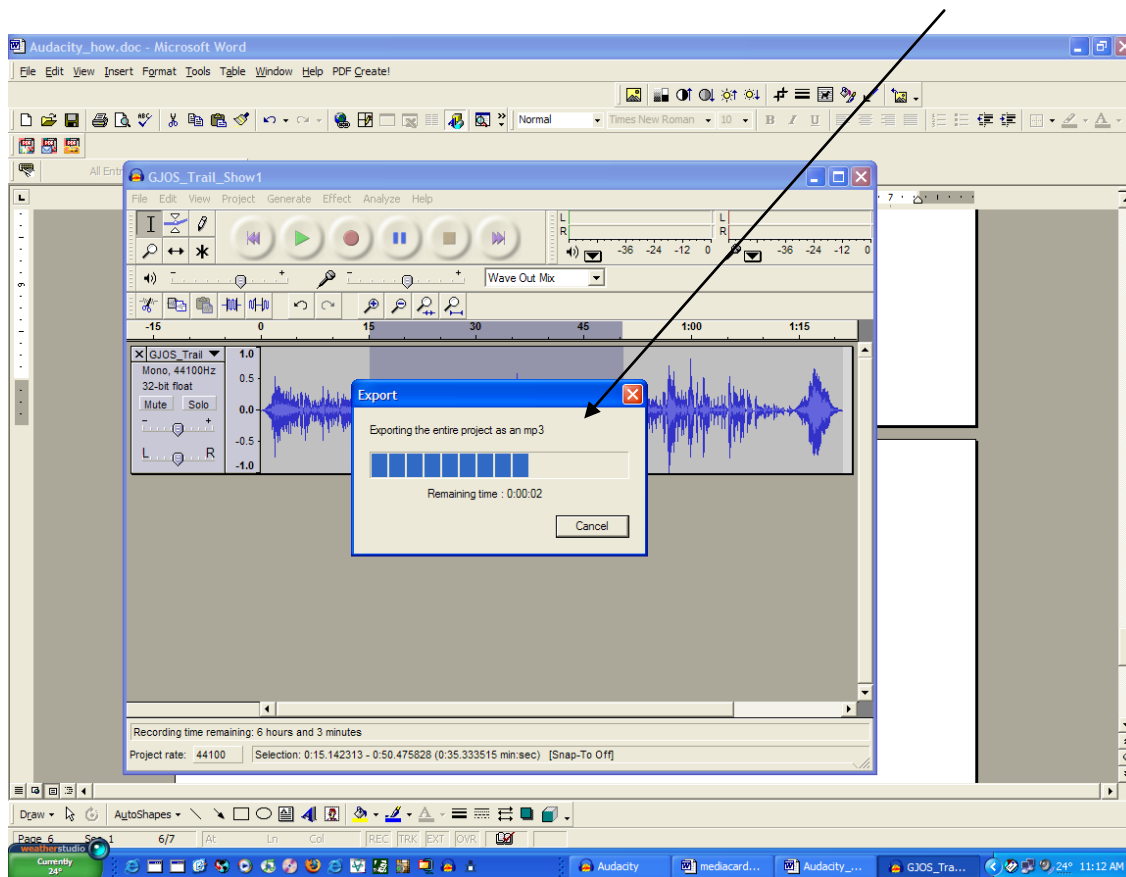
Audacity_how.doc - Microsoft Word

File Edit View Insert Format Tools Table Window Help PDF Create!

Normal Times New Roman 10

All Entr

GJOS_Trail_Show1

File Edit View Project Generate Effect Analyze Help

L
R
-36 -24 -12 0
L
R
-36 -24 -12 0

Wave Out Mix

-15 0 15 30 45 1:00 1:15

GJOS_Trail
Mono, 44100Hz
32-bit float
Mute Solo
L R

1.0
0.5
0.0
-0.5
-1.0

Export

Exporting the entire project as an mp3

Remaining time : 0:00:02

Cancel

Recording time remaining: 6 hours and 3 minutes

Project rate: 44100 Selection: 0:15.142313 - 0:50.475828 (0:35.333515 min:sec) [Snap-To Off]

Draw AutoShapes

Page 6 Sec 1 6/7 At Ln Col REC TRK EXT OVR

weatherstudio Currently 24°

Audacity mediacard... Audacity_... GJOS_Tra... 24° 11:12 AM